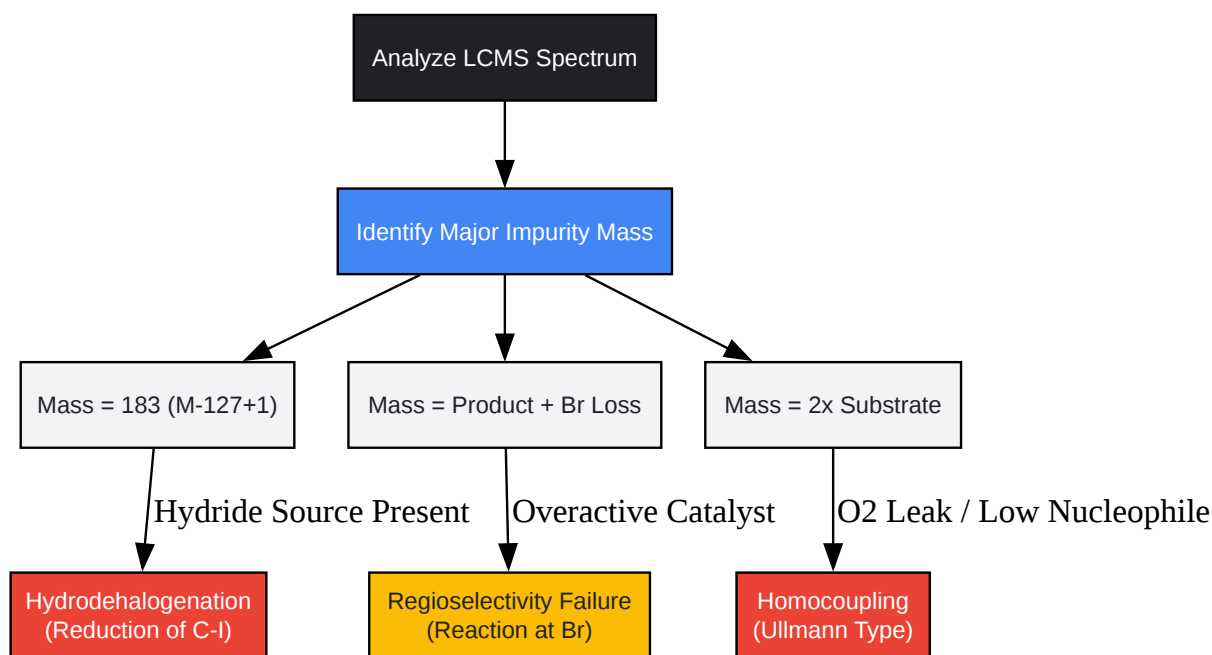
Analyze LCMS Spectrum

Identify Major Impurity Mass

Mass = 183 (M-127+1)

Mass = Product + Br Loss

Mass = 2x Substrate

Hydride Source Present

Overactive Catalyst

O2 Leak / Low Nucleophile

Hydrodehalogenation (Reduction of C-I)

Regioselectivity Failure (Reaction at Br)

Homocoupling (Ullmann Type)